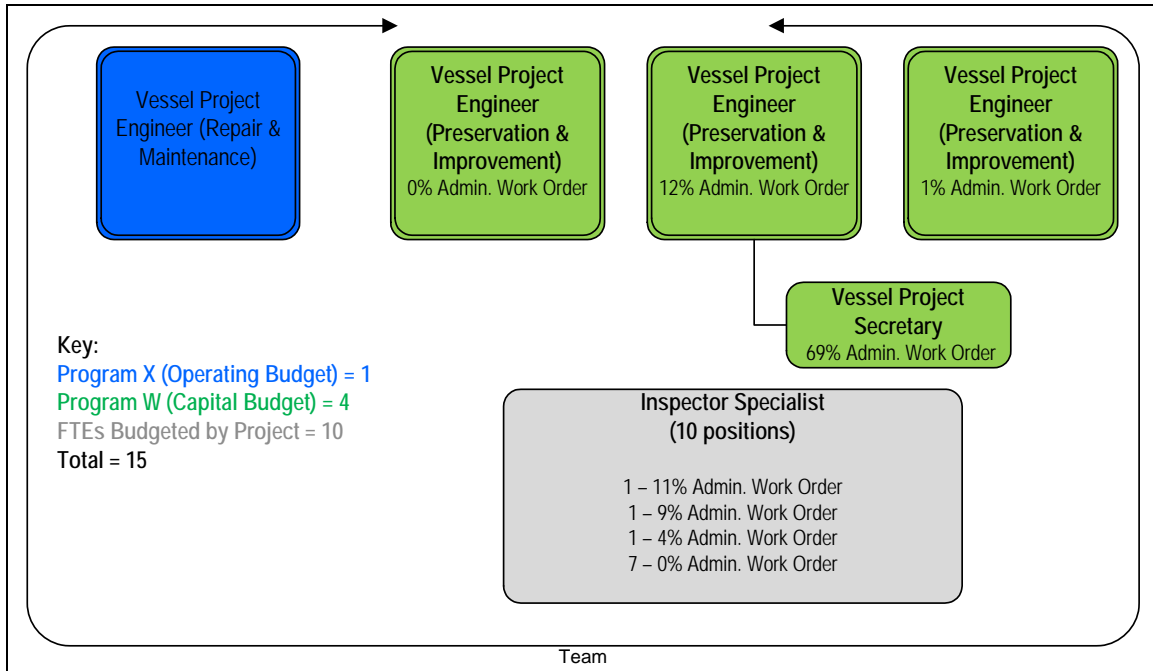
Vessel Project Engineer (Repair & Maintenance)

Vessel Project Engineer (Preservation & Improvement)
0% Admin. Work Order

Vessel Project Engineer (Preservation & Improvement)
12% Admin. Work Order

Vessel Project Engineer (Preservation & Improvement)
1% Admin. Work Order

Vessel Project Secretary
69% Admin. Work Order

Key:
Program X (Operating Budget) = 1
Program W (Capital Budget) = 4
FTEs Budgeted by Project = 10
Total = 15

Inspector Specialist
(10 positions)

1 – 11% Admin. Work Order
1 – 9% Admin. Work Order
1 – 4% Admin. Work Order
7 – 0% Admin. Work Order

Team